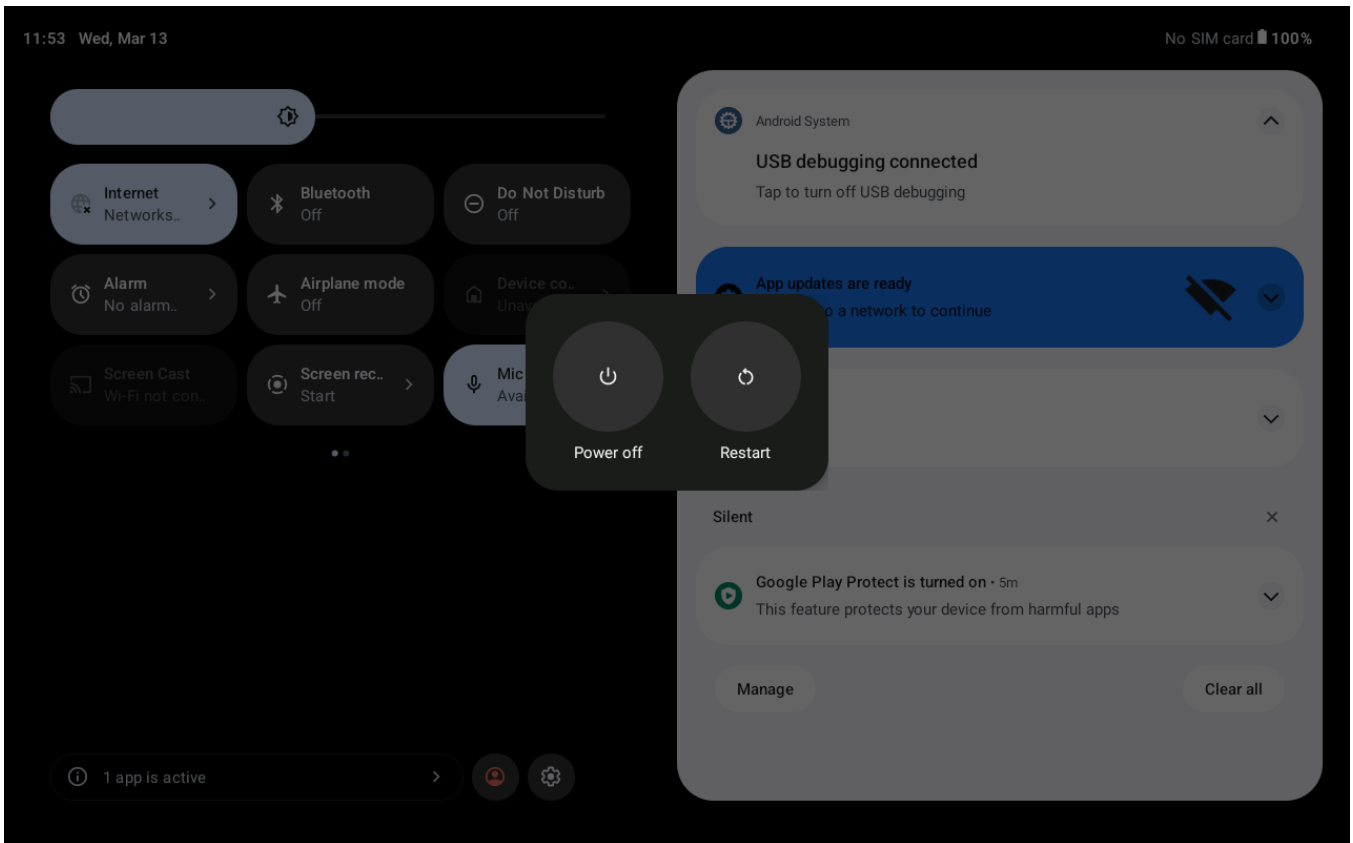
11:53 Wed, Mar 13

No SIM card 100%

Internet
Networks..

Bluetooth
Off

Do Not Disturb
Off

Alarm
No alarm..

Airplane mode
Off

Device co..
Unav

Screen Cast
Wi-Fi not con..

Screen rec..
Start

Mic
Ava

Power off

Restart

Android System

USB debugging connected

Tap to turn off USB debugging

App updates are ready

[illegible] a network to continue

Silent

Google Play Protect is turned on · 5m

This feature protects your device from harmful apps

Manage

Clear all

1 app is active